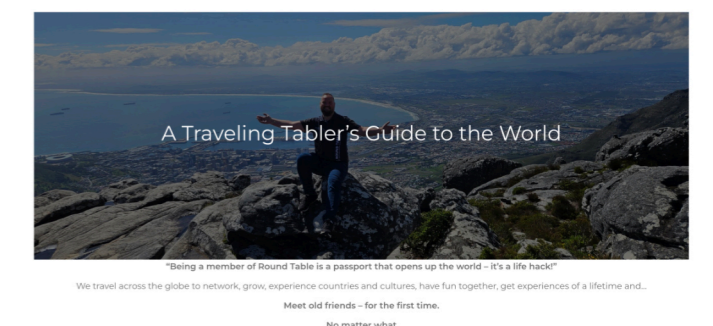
A Traveling Tabler's Guide to the World

"Being a member of Round Table is a passport that opens up the world – it's a life hack!"

We travel across the globe to network, grow, experience countries and cultures, have fun together, get experiences of a lifetime and...

Meet old friends – for the first time.

No matter what.